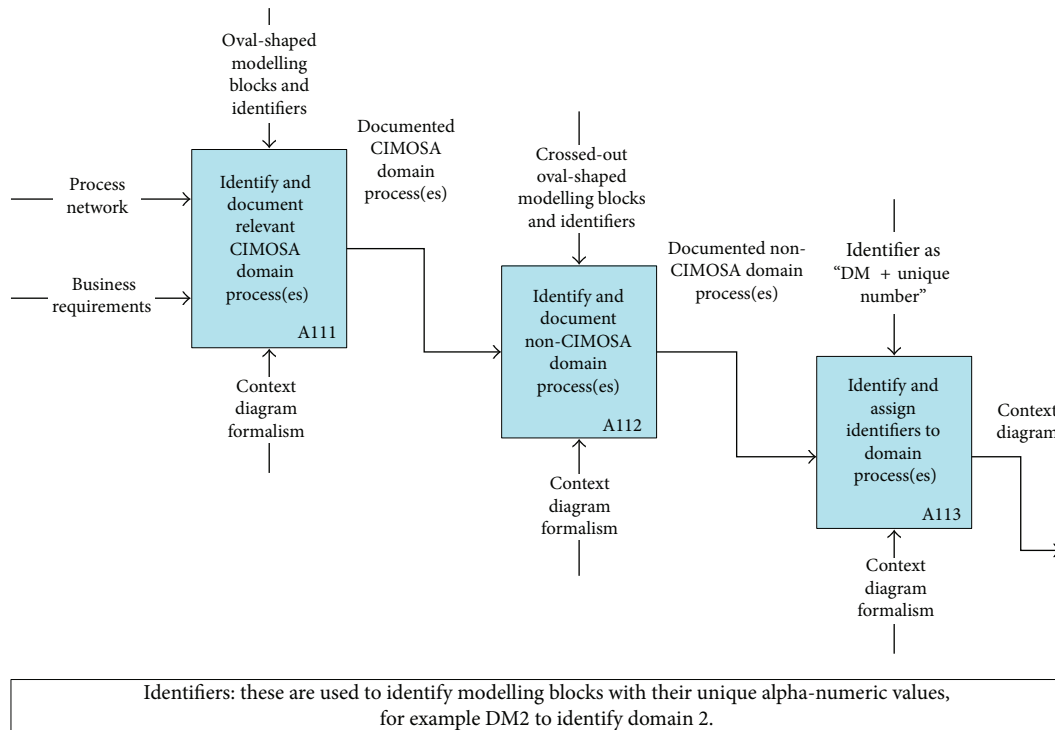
Oval-shaped modelling blocks and identifiers

Process network

Business requirements

Identify and document relevant CIMOSA domain process(es)

A111

Context diagram formalism

Documented CIMOSA domain process(es)

Crossed-out oval-shaped modelling blocks and identifiers

Identify and document non-CIMOSA domain process(es)

A112

Context diagram formalism

Documented non-CIMOSA domain process(es)

Identifier as "DM + unique number"

Identify and assign identifiers to domain process(es)

A113

Context diagram formalism

Context diagram

Identifiers: these are used to identify modelling blocks with their unique alpha-numeric values, for example DM2 to identify domain 2.